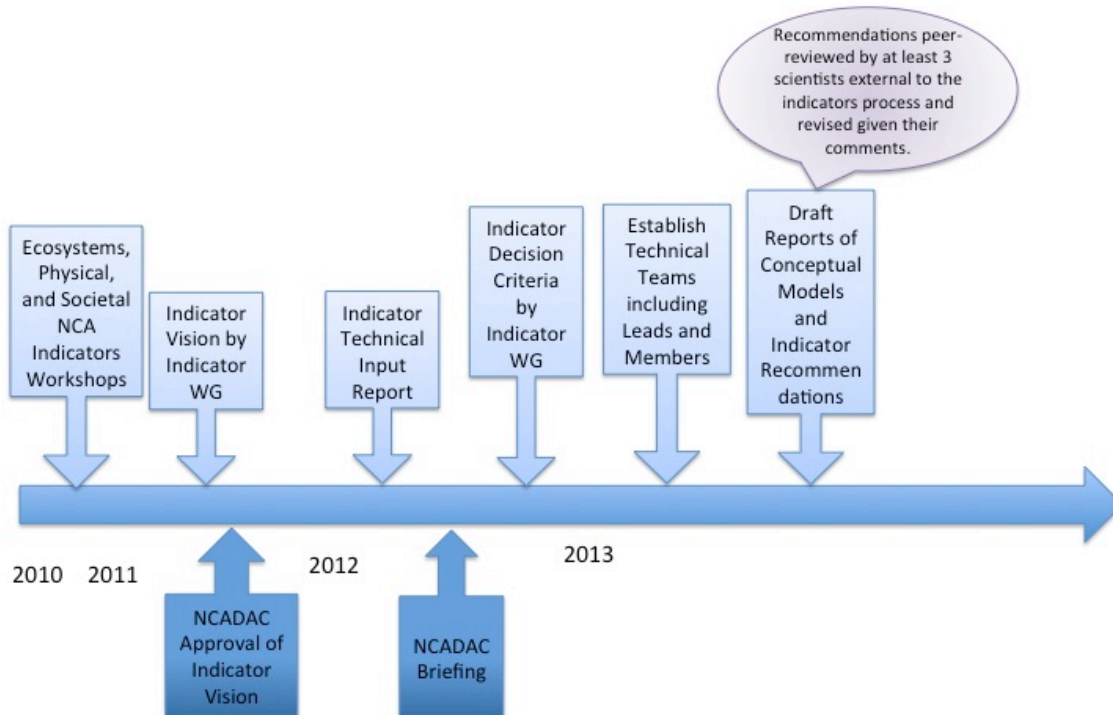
Recommendations peer-reviewed by at least 3 scientists external to the indicators process and revised given their comments.

Ecosystems, Physical, and Societal NCA Indicators Workshops

Indicator Vision by Indicator WG

Indicator Technical Input Report

Indicator Decision Criteria by Indicator WG

Establish Technical Teams including Leads and Members

Draft Reports of Conceptual Models and Indicator Recommendations

2010 2011

2012

2013

NCADAC Approval of Indicator Vision

NCADAC Briefing